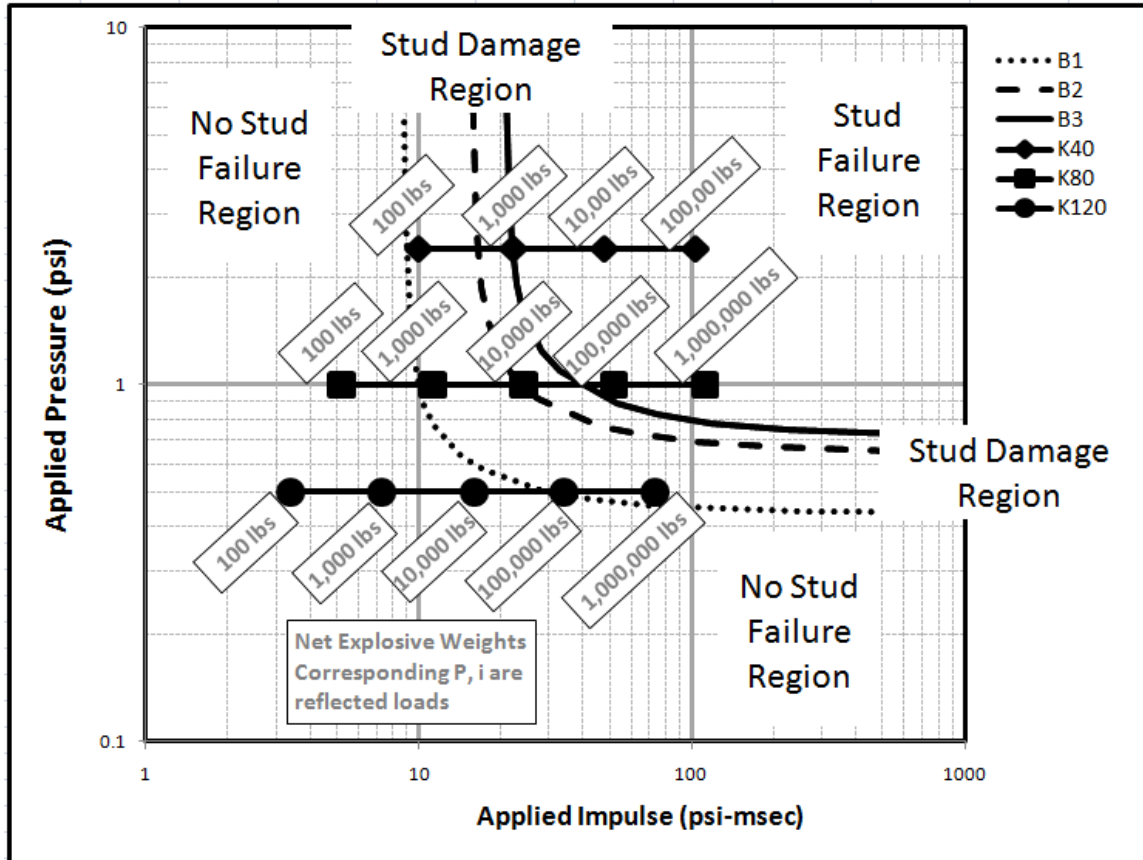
10

Stud Damage Region

No Stud Failure Region

Stud Failure Region

B1
B2
B3
K40
K80
K120

100 lbs
1,000 lbs
10,00 lbs
100,00 lbs

100 lbs
1,000 lbs
10,000 lbs
100,000 lbs
1,000,000 lbs

1

Stud Damage Region

100 lbs
1,000 lbs
10,000 lbs
100,000 lbs
1,000,000 lbs

No Stud Failure Region

Net Explosive Weights Corresponding P, i are reflected loads

0.1

Applied Pressure (psi)

1
10
100
1000

Applied Impulse (psi-msec)